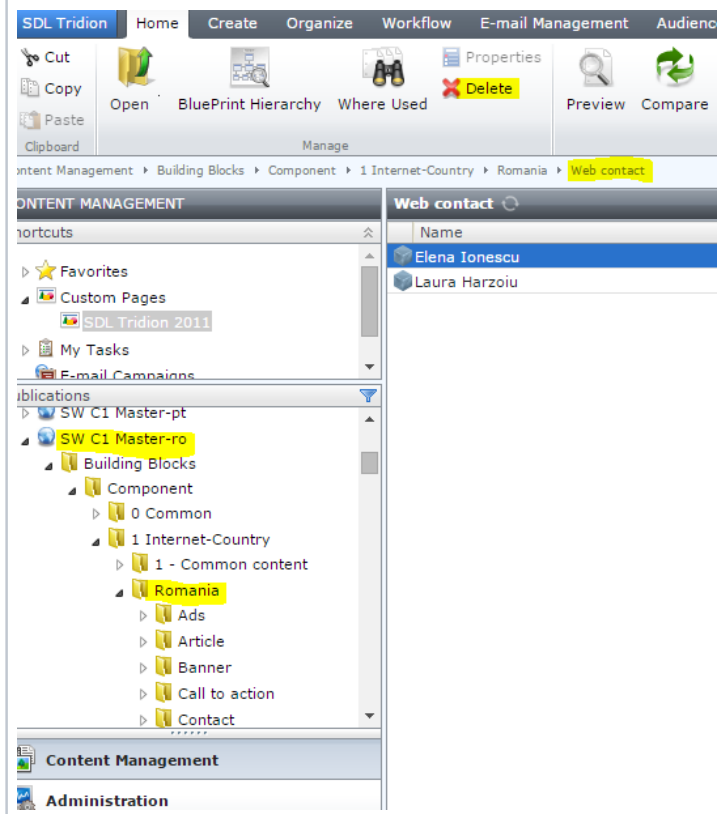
SDL Tridion Home Create Organize Workflow E-mail Management Audienc

Cut
Copy
Paste
Clipboard

Open BluePrint Hierarchy Where Used Properties Delete Preview Compare
Manage

ontent Management ▸ Building Blocks ▸ Component ▸ 1 Internet-Country ▸ Romania ▸ Web contact

ONTENT MANAGEMENT

hortcuts
Favorites
Custom Pages
SDL Tridion 2011
My Tasks
E-mail Campaigns

ublications
SW C1 Master-pt
SW C1 Master-ro
Building Blocks
Component
0 Common
1 Internet-Country
1 - Common content
Romania
Ads
Article
Banner
Call to action
Contact

Content Management
Administration

Web contact
Name
Elena Ionescu
Laura Harzoiu